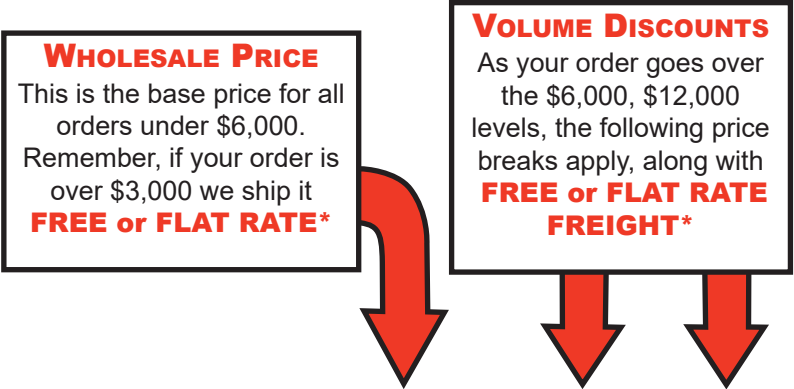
WHOLESALE PRICE
This is the base price for all orders under $6,000. Remember, if your order is over $3,000 we ship it FREE or FLAT RATE*

VOLUME DISCOUNTS
As your order goes over the $6,000, $12,000 levels, the following price breaks apply, along with FREE or FLAT RATE FREIGHT*